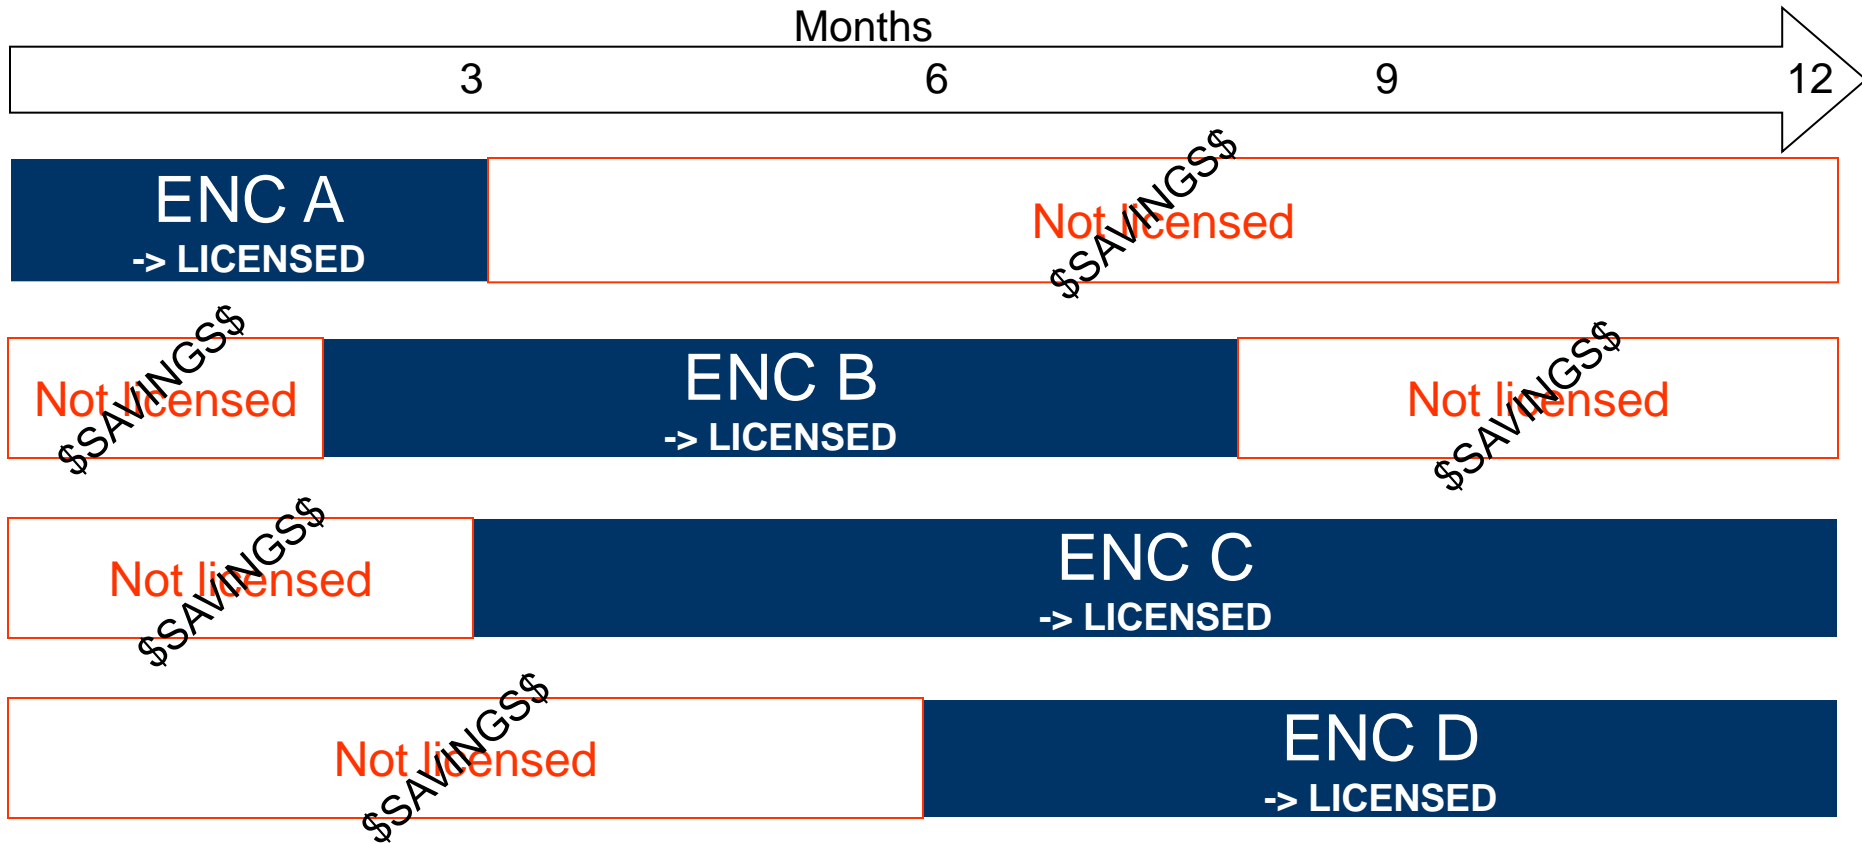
Months

3 6 9 12

ENC A
-> LICENSED

Not licensed
$SAVINGS$

Not licensed
$SAVINGS$

ENC B
-> LICENSED

Not licensed
$SAVINGS$

Not licensed
$SAVINGS$

ENC C
-> LICENSED

Not licensed
$SAVINGS$

ENC D
-> LICENSED